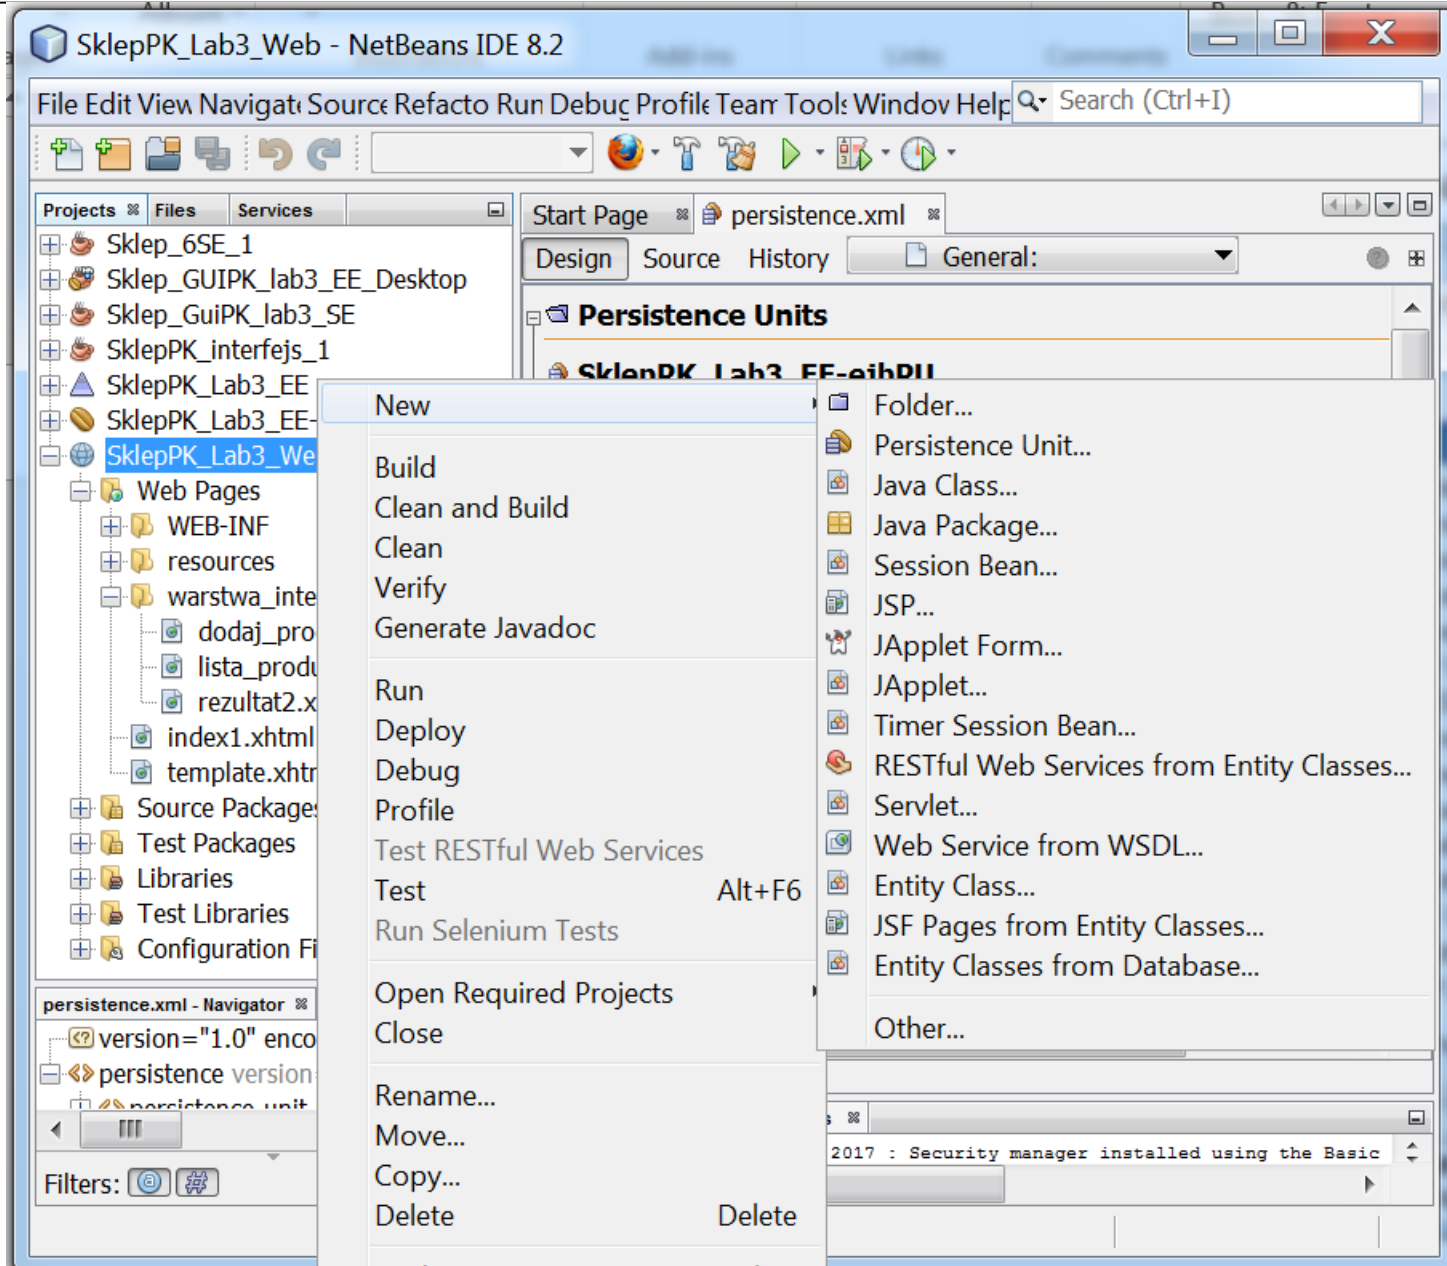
SklepPK_Lab3_Web - NetBeans IDE 8.2

File Edit View Navigate Source Refactor Run Debug Profile Team Tools Window Help

Search (Ctrl+I)

Projects Files Services

Sklep_6SE_1
Sklep_GUIPK_lab3_EE_Desktop
Sklep_GuiPK_lab3_SE
SklepPK_interfejs_1
SklepPK_Lab3_EE
SklepPK_Lab3_EE-
SklepPK_Lab3_We
Web Pages
WEB-INF
resources
warstwa_inte
dodaj_pro
lista_produ
rezultat2.x
index1.xhtml
template.xhtr
Source Package
Test Packages
Libraries
Test Libraries
Configuration Fi

persistence.xml - Navigator
version="1.0" enco
persistence version
persistence-unit

Filters:

Start Page persistence.xml

Design Source History General:

Persistence Units

SklepPK_Lab3_EE-ejbPU

New
Build
Clean and Build
Clean
Verify
Generate Javadoc
Run
Deploy
Debug
Profile
Test RESTful Web Services
Test Alt+F6
Run Selenium Tests
Open Required Projects
Close
Rename...
Move...
Copy...
Delete Delete

Folder...
Persistence Unit...
Java Class...
Java Package...
Session Bean...
JSP...
JApplet Form...
JApplet...
Timer Session Bean...
RESTful Web Services from Entity Classes...
Servlet...
Web Service from WSDL...
Entity Class...
JSF Pages from Entity Classes...
Entity Classes from Database...
Other...

2017 : Security manager installed using the Basic